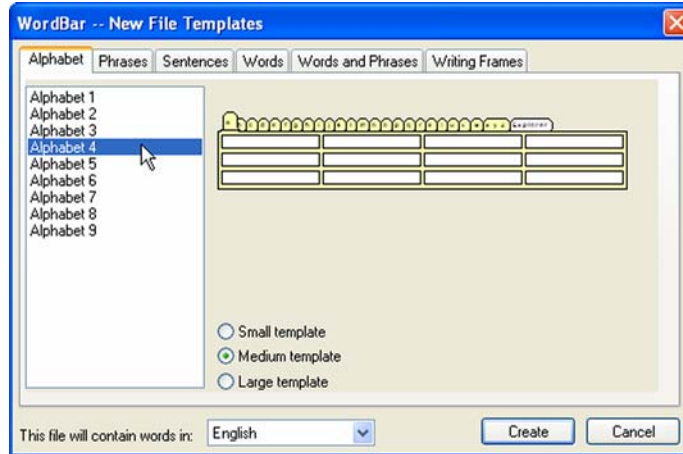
WordBar -- New File Templates

Alphabet | Phrases | Sentences | Words | Words and Phrases | Writing Frames

Alphabet 1
Alphabet 2
Alphabet 3
Alphabet 4
Alphabet 5
Alphabet 6
Alphabet 7
Alphabet 8
Alphabet 9

Small template
Medium template
Large template

This file will contain words in: English

Create
Cancel